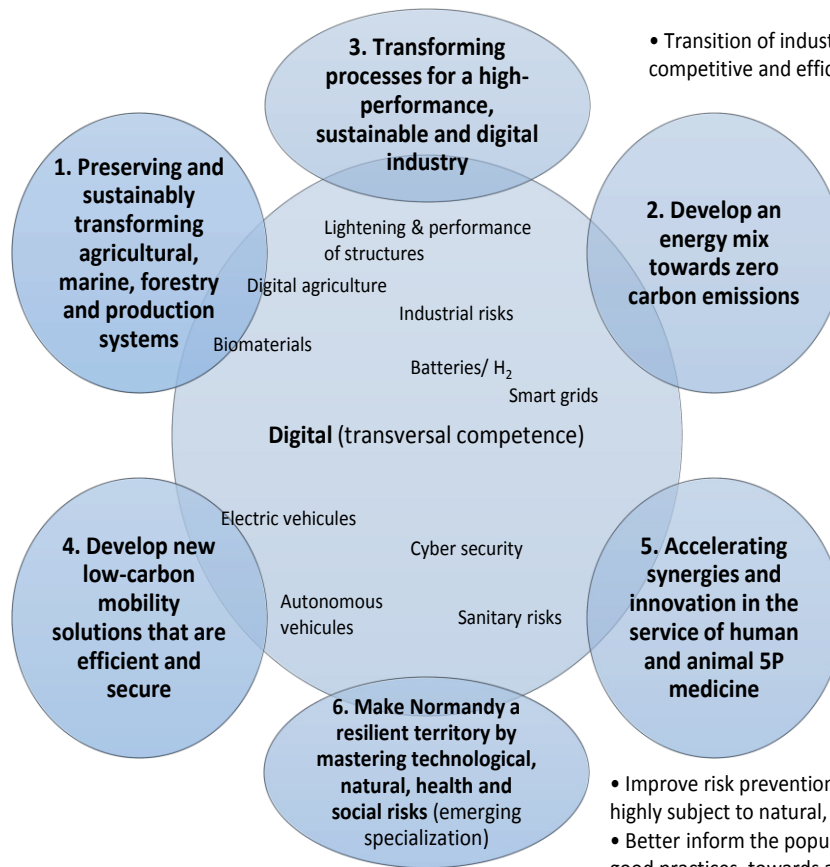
3. Transforming processes for a high-performance, sustainable and digital industry

• Transition of indust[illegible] competitive and effic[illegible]

1. Preserving and sustainably transforming agricultural, marine, forestry and production systems

2. Develop an energy mix towards zero carbon emissions

Lightening & performance of structures

Digital agriculture

Industrial risks

Biomaterials

Batteries/ $H_2$

Smart grids

**Digital** (transversal competence)

Electric vehicules

4. Develop new low-carbon mobility solutions that are efficient and secure

Cyber security

5. Accelerating synergies and innovation in the service of human and animal 5P medicine

Autonomous vehicules

Sanitary risks

6. Make Normandy a resilient territory by mastering technological, natural, health and social risks (emerging specialization)

• Improve risk prevention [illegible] highly subject to natural, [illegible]

• Better inform the popu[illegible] good practices, towards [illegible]